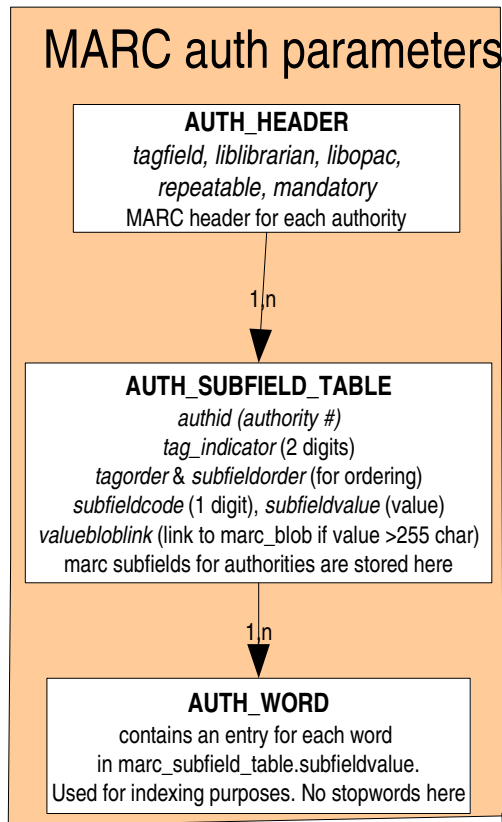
MARC auth parameters

AUTH_HEADER
tagfield, liblibrarian, libopac, repeatable, mandatory
MARC header for each authority

1,n

AUTH_SUBFIELD_TABLE
authid (authority #)
tag_indicator (2 digits)
tagorder & subfieldorder (for ordering)
subfieldcode (1 digit), subfieldvalue (value)
valuebloblink (link to marc_blob if value >255 char)
marc subfields for authorities are stored here

1,n

AUTH_WORD
contains an entry for each word
in marc_subfield_table.subfieldvalue.
Used for indexing purposes. No stopwords here